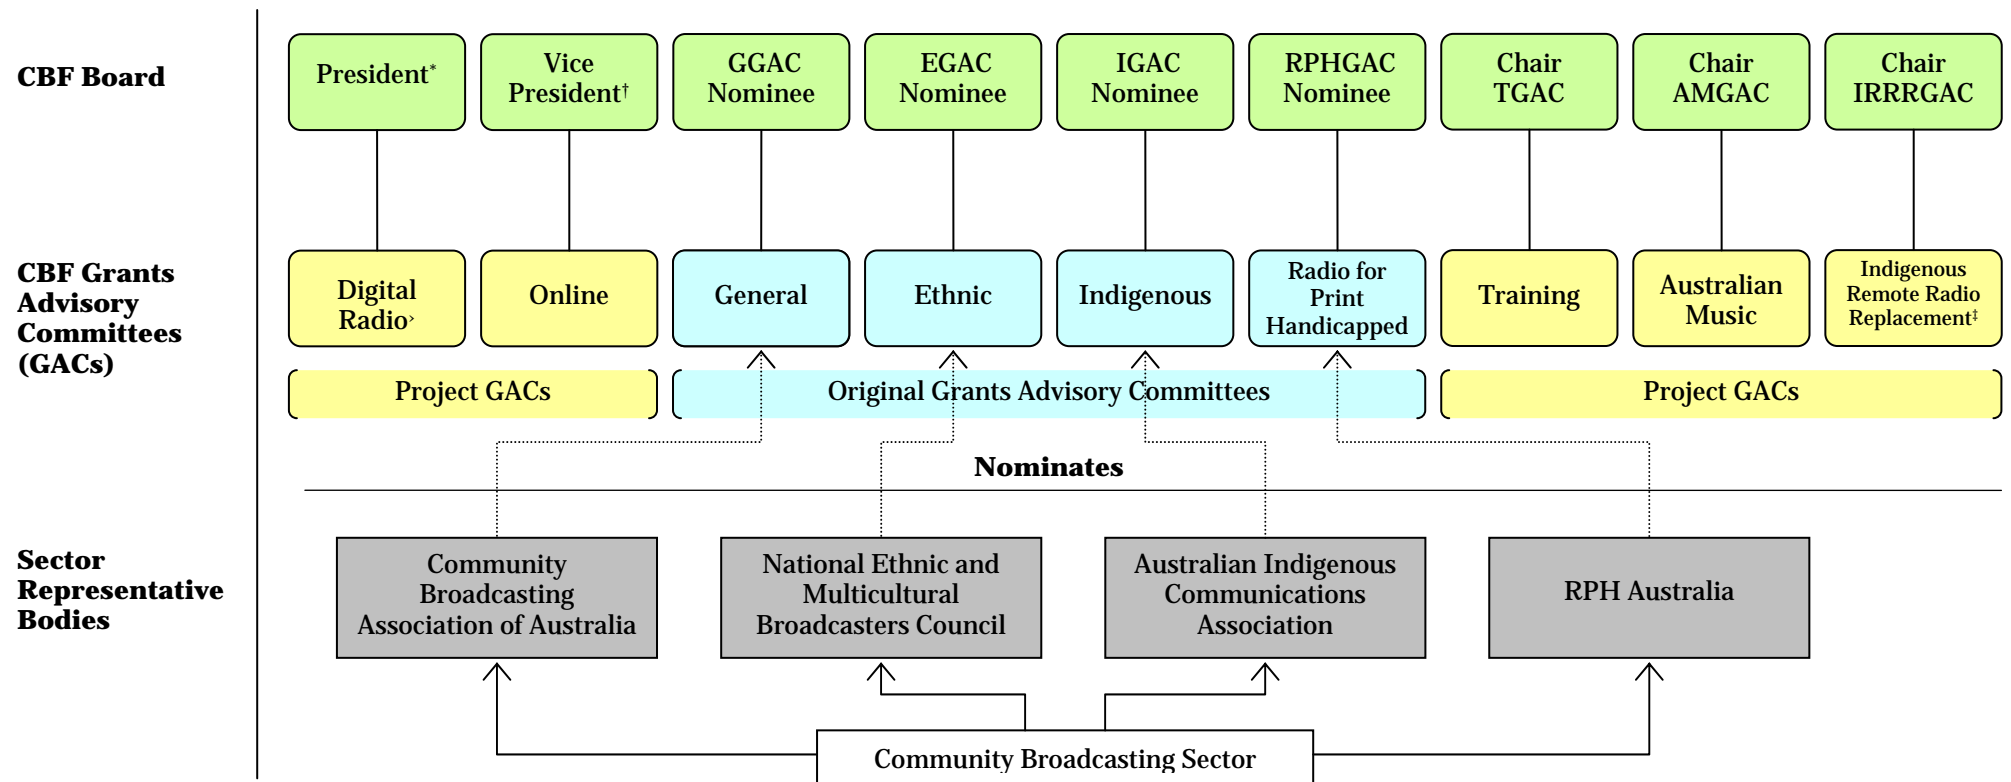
CBF Board

President*

Vice President†

GGAC Nominee

EGAC Nominee

IGAC Nominee

RPHGAC Nominee

Chair TGAC

Chair AMGAC

Chair IRRRGAC

CBF Grants Advisory Committees (GACs)

Digital Radio›

Online

General

Ethnic

Indigenous

Radio for Print Handicapped

Training

Australian Music

Indigenous Remote Radio Replacement‡

Project GACs

Original Grants Advisory Committees

Project GACs

Nominates

Sector Representative Bodies

Community Broadcasting Association of Australia

National Ethnic and Multicultural Broadcasters Council

Australian Indigenous Communications Association

RPH Australia

Community Broadcasting Sector